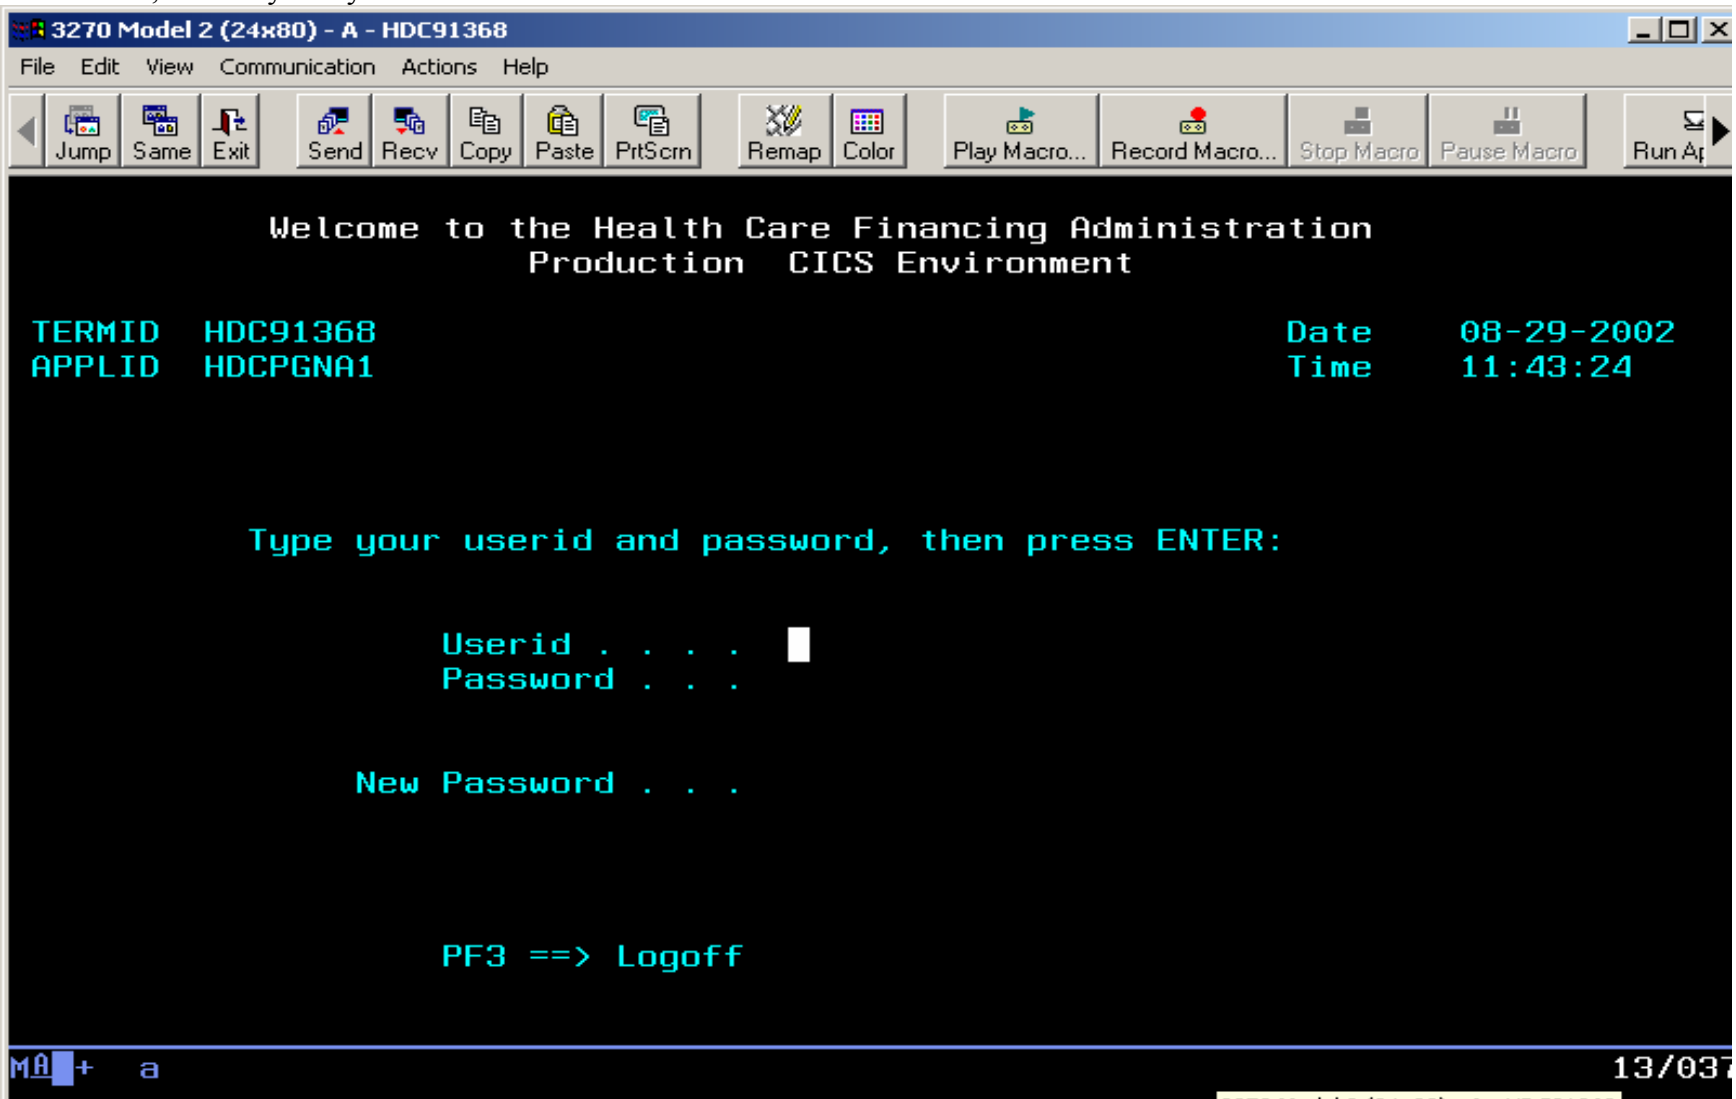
3270 Model 2 (24x80) - A - HDC91368

File Edit View Communication Actions Help

Jump Same Exit Send Recv Copy Paste PrtScrn Remap Color Play Macro... Record Macro... Stop Macro Pause Macro Run Ap

Welcome to the Health Care Financing Administration
Production CICS Environment

TERMID HDC91368
APPLID HDCPGNA1

Date 08-29-2002
Time 11:43:24

Type your userid and password, then press ENTER:

Userid . . . .
Password . . .

New Password . . .

PF3 ==> Logoff

MA + a

13/037